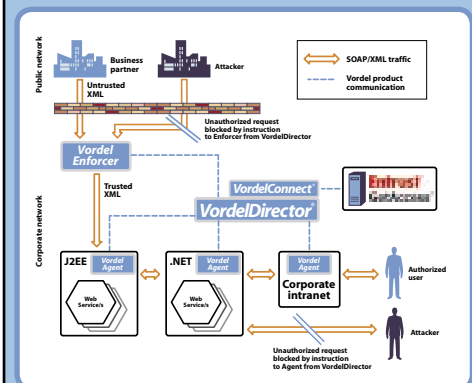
Public network

Business partner

Attacker

SOAP/XML traffic

Vordel product communication

Untrusted XML

Unauthorized request blocked by instruction to Enforcer from VordelDirector

Vordel Enforcer

Trusted XML

VordelConnect

Entrust GetAccess

VordelDirector

Corporate network

J2EE

Vordel Agent

Web Service/s

.NET

Vordel Agent

Web Service/s

Vordel Agent

Corporate intranet

Authorized user

Attacker

Unauthorized request blocked by instruction to Agent from VordelDirector